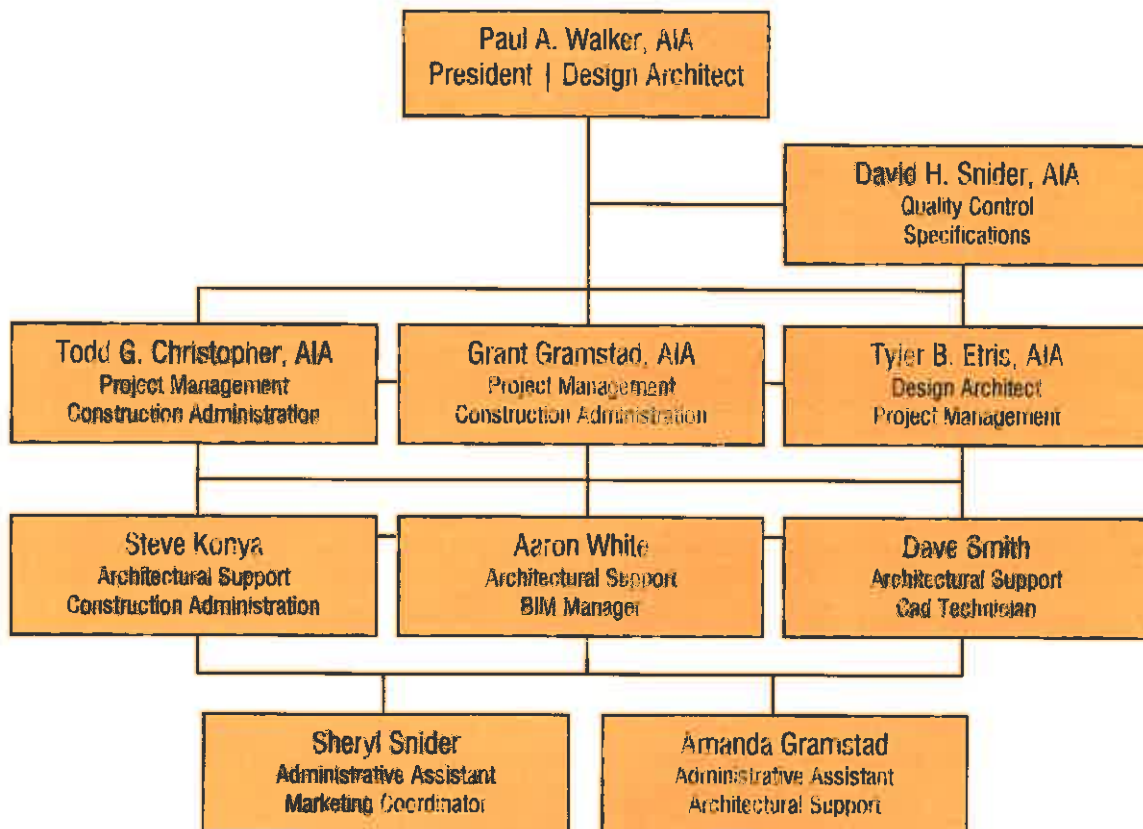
Paul A. Walker, AIA
President | Design Architect

David H. Snider, AIA
Quality Control
Specifications

Todd G. Christopher, AIA
Project Management
Construction Administration

Grant Gramstad, AIA
Project Management
Construction Administration

Tyler B. Etris, AIA
Design Architect
Project Management

Steve Konya
Architectural Support
Construction Administration

Aaron White
Architectural Support
BIM Manager

Dave Smith
Architectural Support
Cad Technician

Sheryl Snider
Administrative Assistant
Marketing Coordinator

Amanda Gramstad
Administrative Assistant
Architectural Support